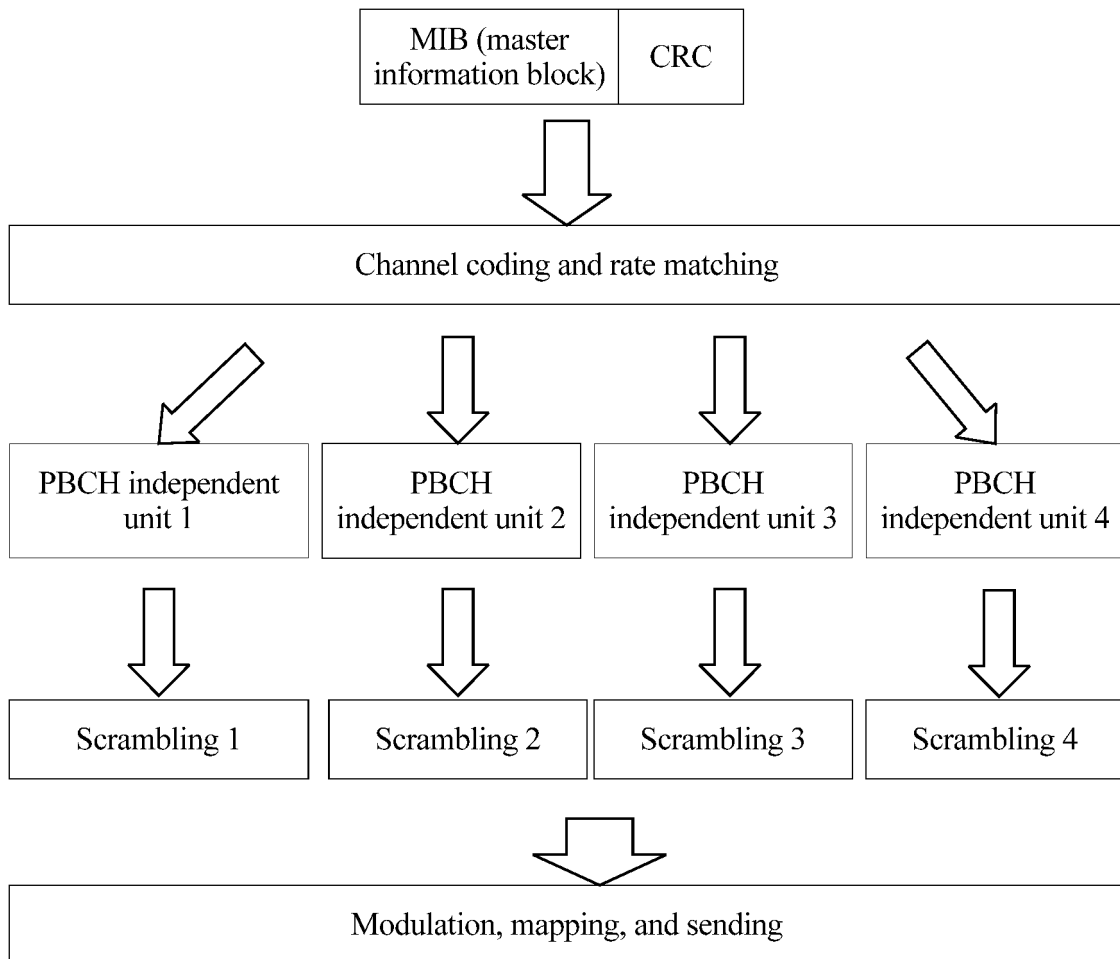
MIB (master information block)

CRC

Channel coding and rate matching

PBCH independent unit 1

PBCH independent unit 2

PBCH independent unit 3

PBCH independent unit 4

Scrambling 1

Scrambling 2

Scrambling 3

Scrambling 4

Modulation, mapping, and sending